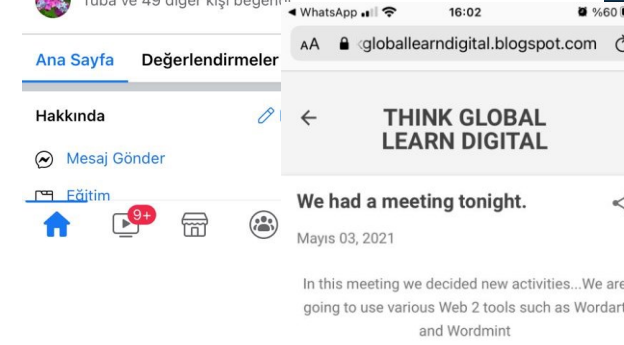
Tuba ve 49 diğer kişi beğendi

Ana Sayfa Değerlendirmeler

Hakkında

Mesaj Gönder

Eğitim

9+

◀ WhatsApp 16:02 %60

AA globallearndigital.blogspot.com

THINK GLOBAL LEARN DIGITAL

We had a meeting tonight.

Mayıs 03, 2021

In this meeting we decided new activities...We are going to use various Web 2 tools such as Wordart and Wordmint